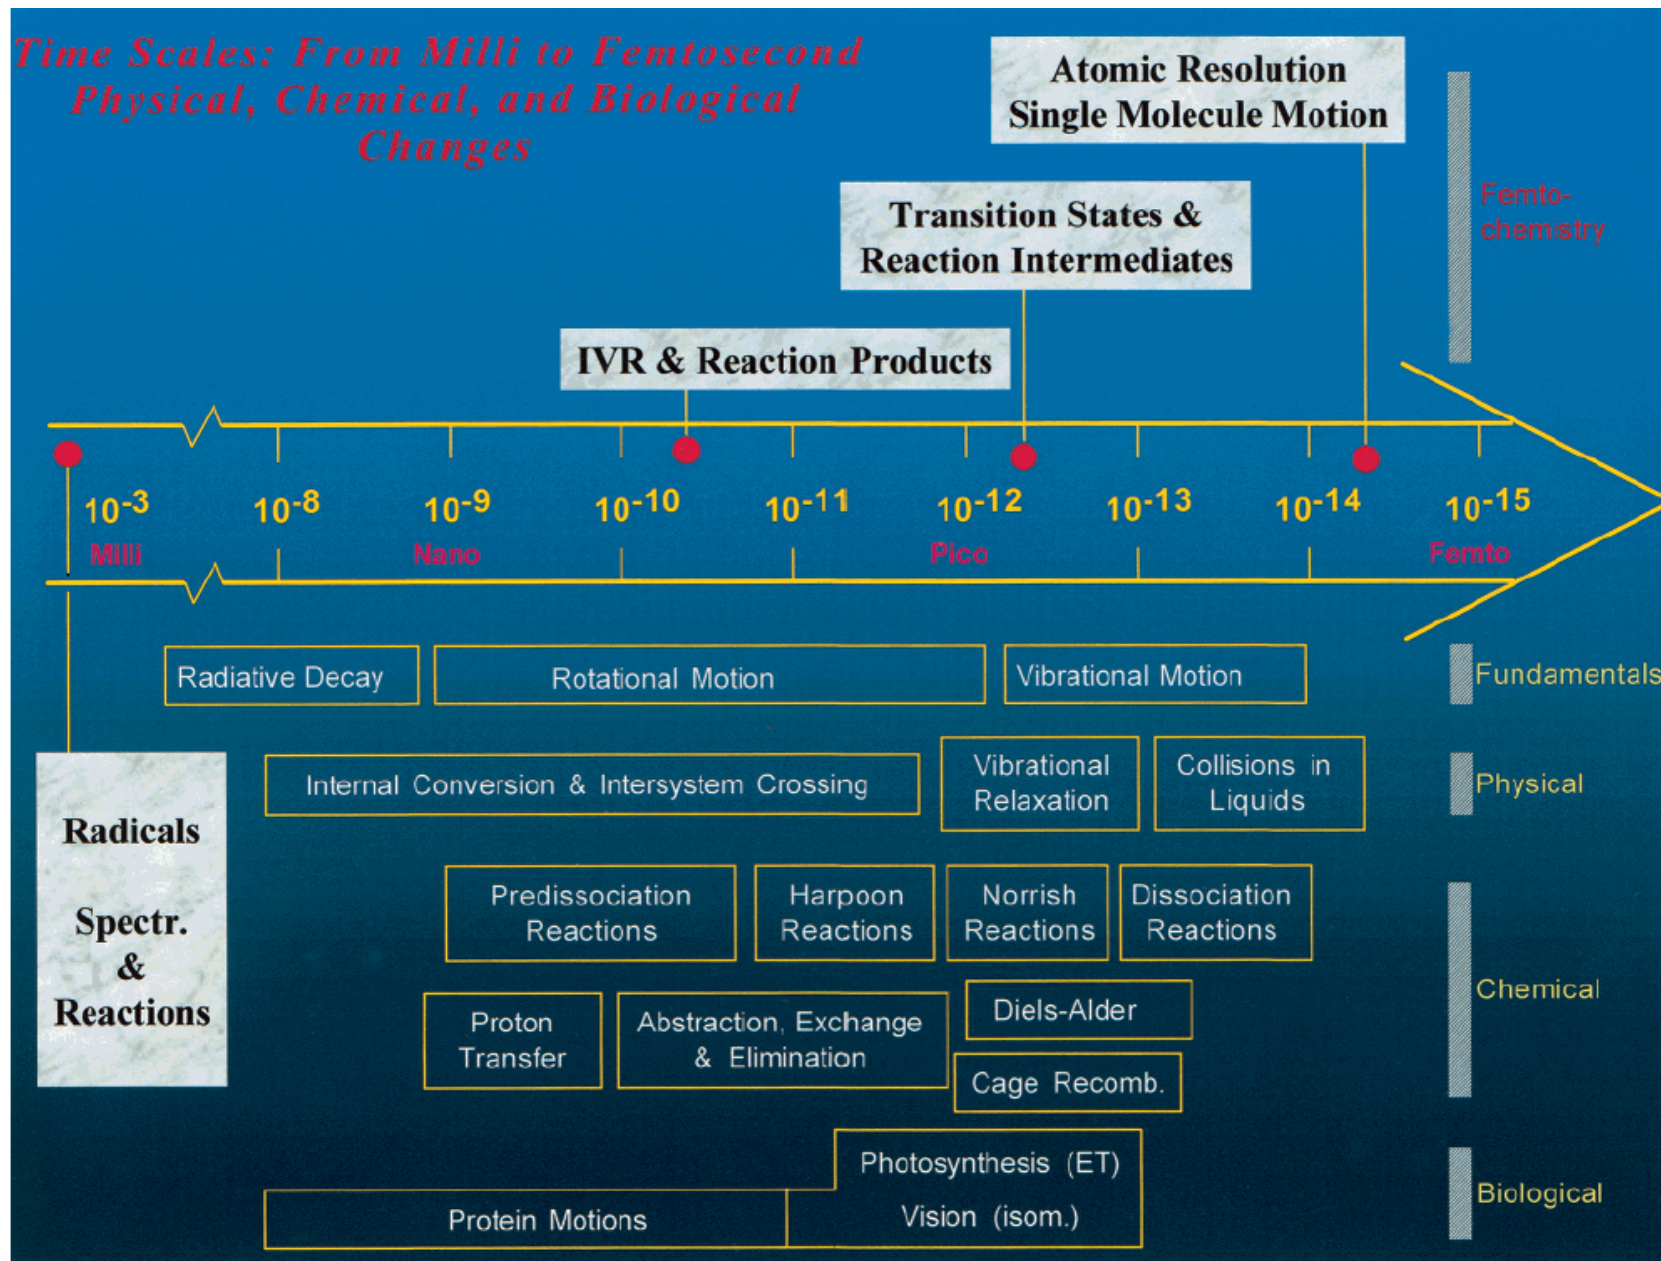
Time Scales: From Milli to Femtosecond
Physical, Chemical, and Biological
Changes

Atomic Resolution
Single Molecule Motion

Femto-
chemistry

Transition States &
Reaction Intermediates

IVR & Reaction Products

$10^{-3}$ Milli
$10^{-8}$
$10^{-9}$ Nano
$10^{-10}$
$10^{-11}$
$10^{-12}$ Pico
$10^{-13}$
$10^{-14}$
$10^{-15}$ Femto

Radiative Decay
Rotational Motion
Vibrational Motion
Fundamentals

Internal Conversion & Intersystem Crossing
Vibrational Relaxation
Collisions in Liquids
Physical

Radicals

Spectr.
&
Reactions

Predissociation Reactions
Harpoon Reactions
Norrish Reactions
Dissociation Reactions

Proton Transfer
Abstraction, Exchange & Elimination
Diels-Alder
Cage Recomb.
Chemical

Photosynthesis (ET)
Protein Motions
Vision (isom.)
Biological